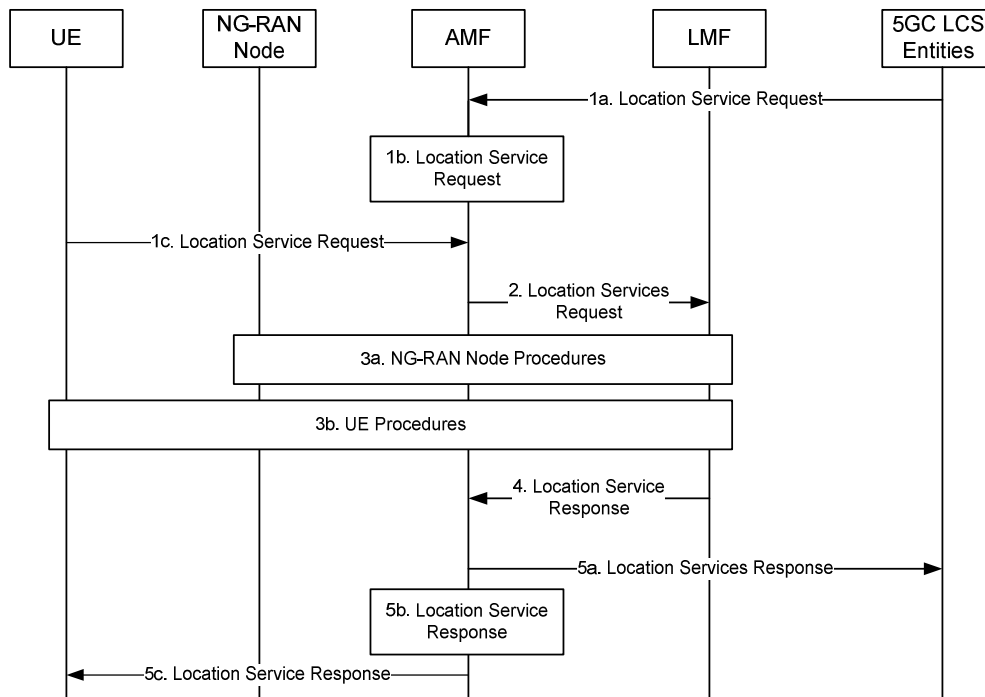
UE

NG-RAN Node

AMF

LMF

5GC LCS Entities

1a. Location Service Request

1b. Location Service Request

1c. Location Service Request

2. Location Services Request

3a. NG-RAN Node Procedures

3b. UE Procedures

4. Location Service Response

5a. Location Services Response

5b. Location Service Response

5c. Location Service Response